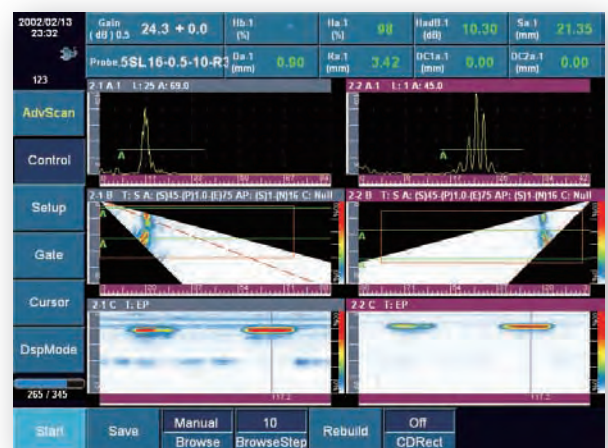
2002/02/13
23:32

Gain (dB) 0.5 24.3 + 0.0

Hb.1 (%) -

Ha.1 (%) 98

HadB.1 (dB) 10.30

Sa.1 (mm) 21.35

123

Probe 5SL16-0.5-10-R3

Da.1 (mm) 0.90

Ra.1 (mm) 3.42

DC1a.1 (mm) 0.00

DC2a.1 (mm) 0.00

AdvScan

Control

Setup

Gate

Cursor

DspMode

265 / 345

2.1 A 1 L: 25 A: 69.0

A

2.2 A 1 L: 1 A: 45.0

A

2-1 B T: S A: (S)45-(P)1.0-(E)75 AP: (S)1-(N)16 C: Null

A

2-2 B T: S A: (S)45-(P)1.0-(E)75 AP: (S)1-(N)16 C: Null

A

2-1 C T: EP

2-2 C T: EP

Start

Save

Manual
Browse

10
BrowseStep

Rebuild

Off
CDRect